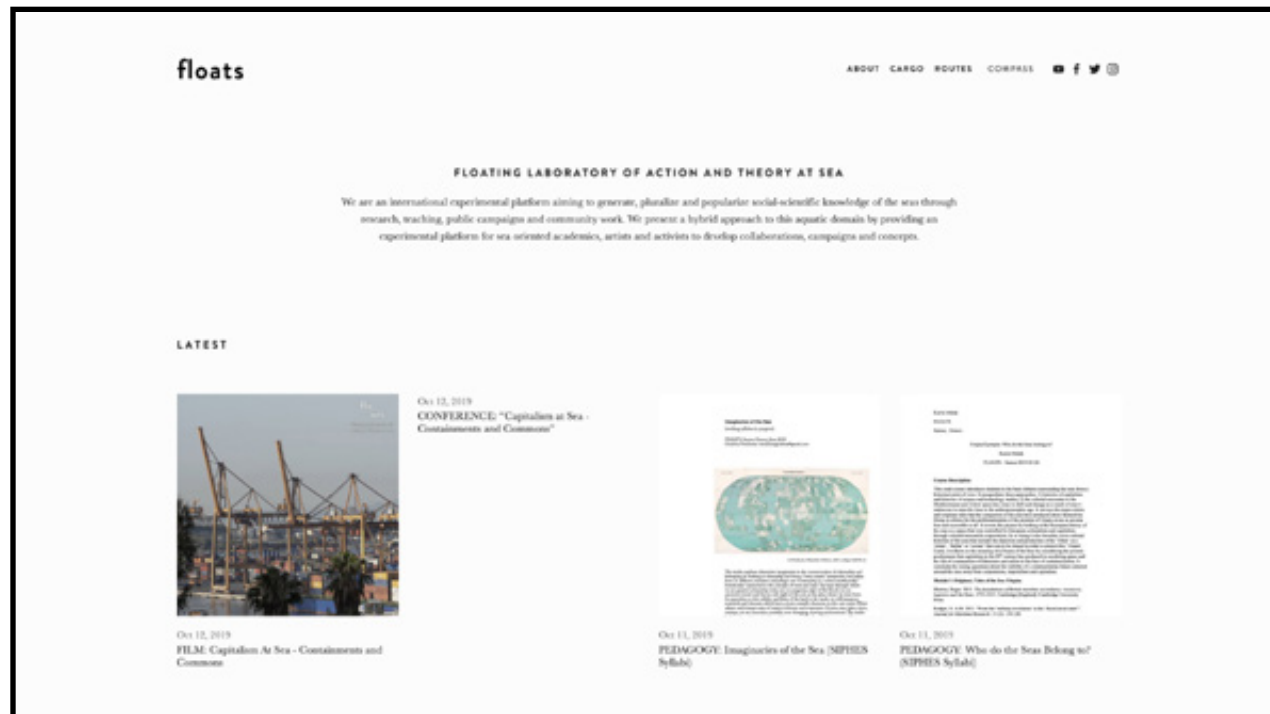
floats

ABOUT CARGO ROUTES COMPASS

FLOATING LABORATORY OF ACTION AND THEORY AT SEA

We are an international experimental platform aiming to generate, pluralize and popularize social-scientific knowledge of the seas through research, teaching, public campaigns and community work. We present a hybrid approach to this aquatic domain by providing an experimental platform for sea-oriented academics, artists and activists to develop collaborations, campaigns and concepts.

LATEST

Oct 12, 2019
CONFERENCE: "Capitalism at Sea - Containments and Commons"

Oct 12, 2019
FILM: Capitalism At Sea - Containments and Commons

Oct 11, 2019
PEDAGOGY: Imaginaries of the Sea (SIPHIS Syllabi)

Oct 11, 2019
PEDAGOGY: Who do the Seas Belong to? (SIPHIS Syllabi)